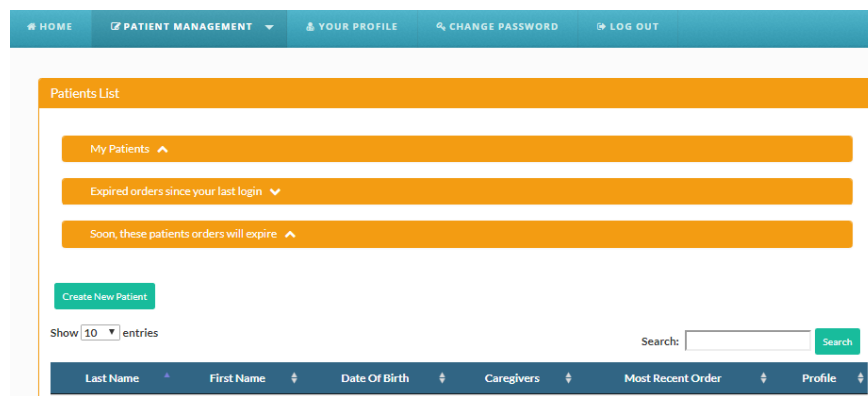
HOME | PATIENT MANAGEMENT | YOUR PROFILE | CHANGE PASSWORD | LOG OUT

Patients List

My Patients

Expired orders since your last login

Soon, these patients orders will expire

Create New Patient

Show 10 entries

Search: Search

| Last Name | First Name | Date Of Birth | Caregivers | Most Recent Order | Profile |
|---|---|---|---|---|---|